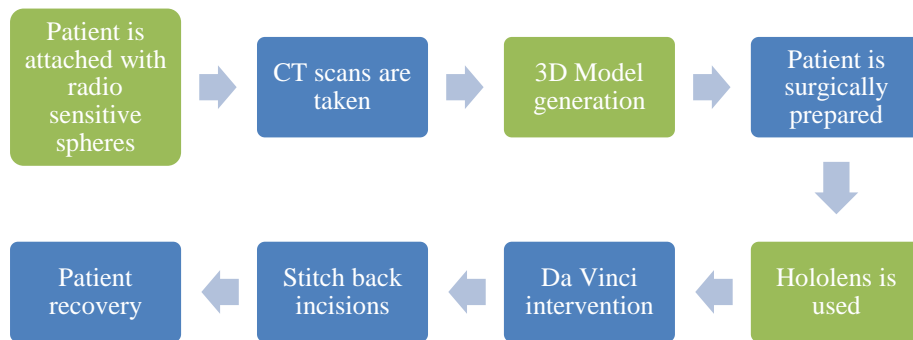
Patient is attached with radio sensitive spheres

CT scans are taken

3D Model generation

Patient is surgically prepared

Hololens is used

Da Vinci intervention

Stitch back incisions

Patient recovery